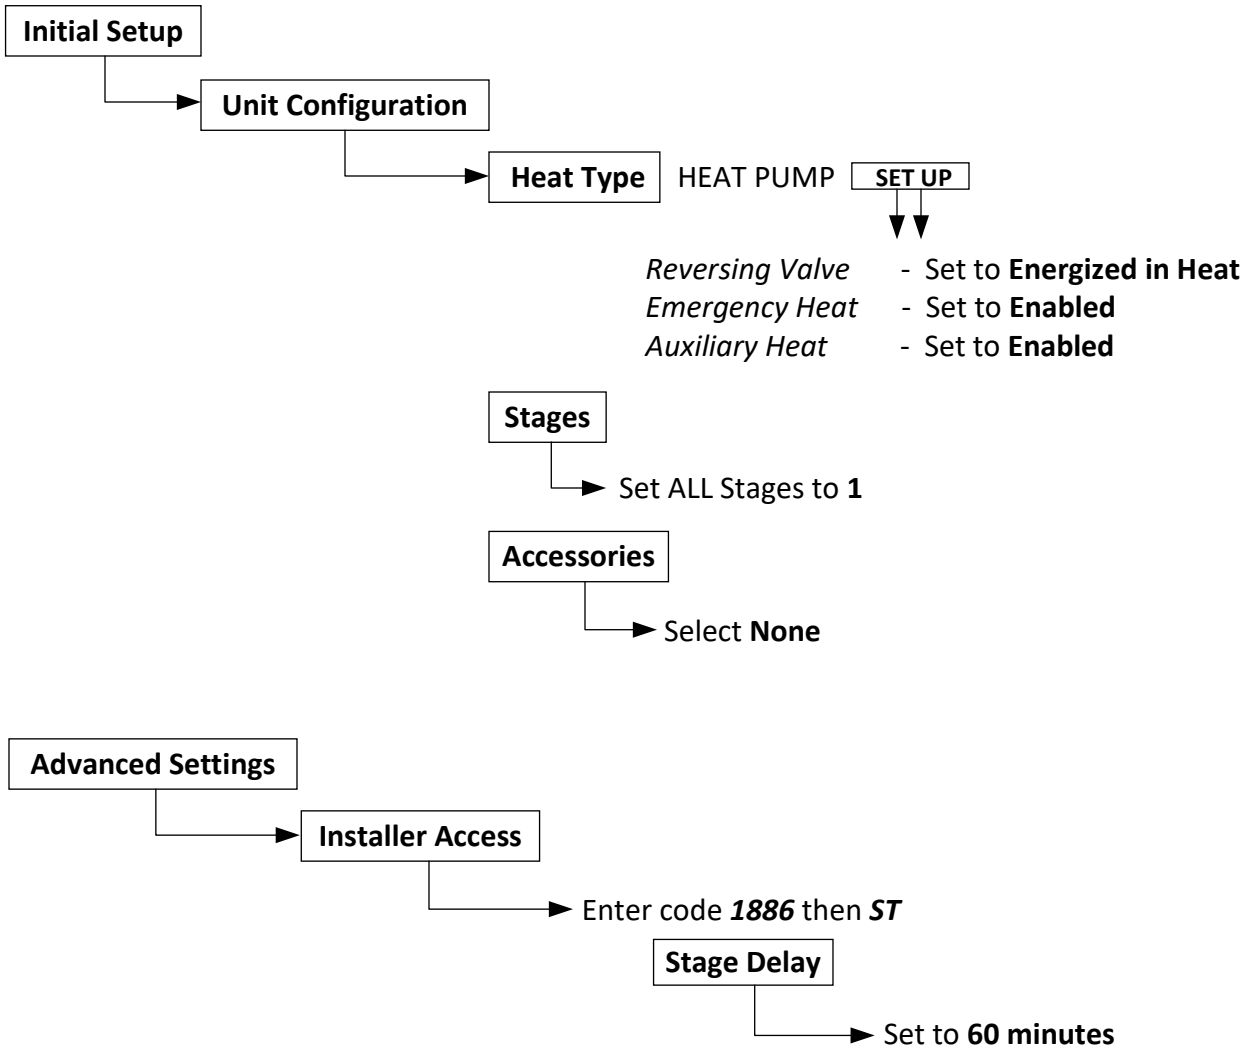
Initial Setup

Unit Configuration

Heat Type HEAT PUMP SET UP

Reversing Valve - Set to Energized in Heat
Emergency Heat - Set to Enabled
Auxiliary Heat - Set to Enabled

Stages

Set ALL Stages to 1

Accessories

Select None

Advanced Settings

Installer Access

Enter code 1886 then ST

Stage Delay

Set to 60 minutes